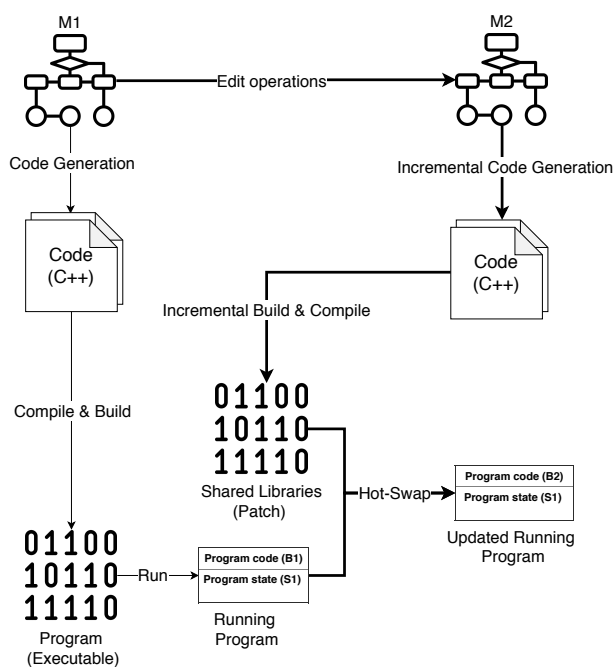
M1

M2

Edit operations

Code Generation

Incremental Code Generation

Code
(C++)

Code
(C++)

Incremental Build & Compile

01100
10110
11110

Shared Libraries
(Patch)

Compile & Build

Hot-Swap

Program code (B2)
Program state (S1)

Updated Running Program

01100
10110
11110

Run

Program code (B1)
Program state (S1)

Running Program

Program
(Executable)